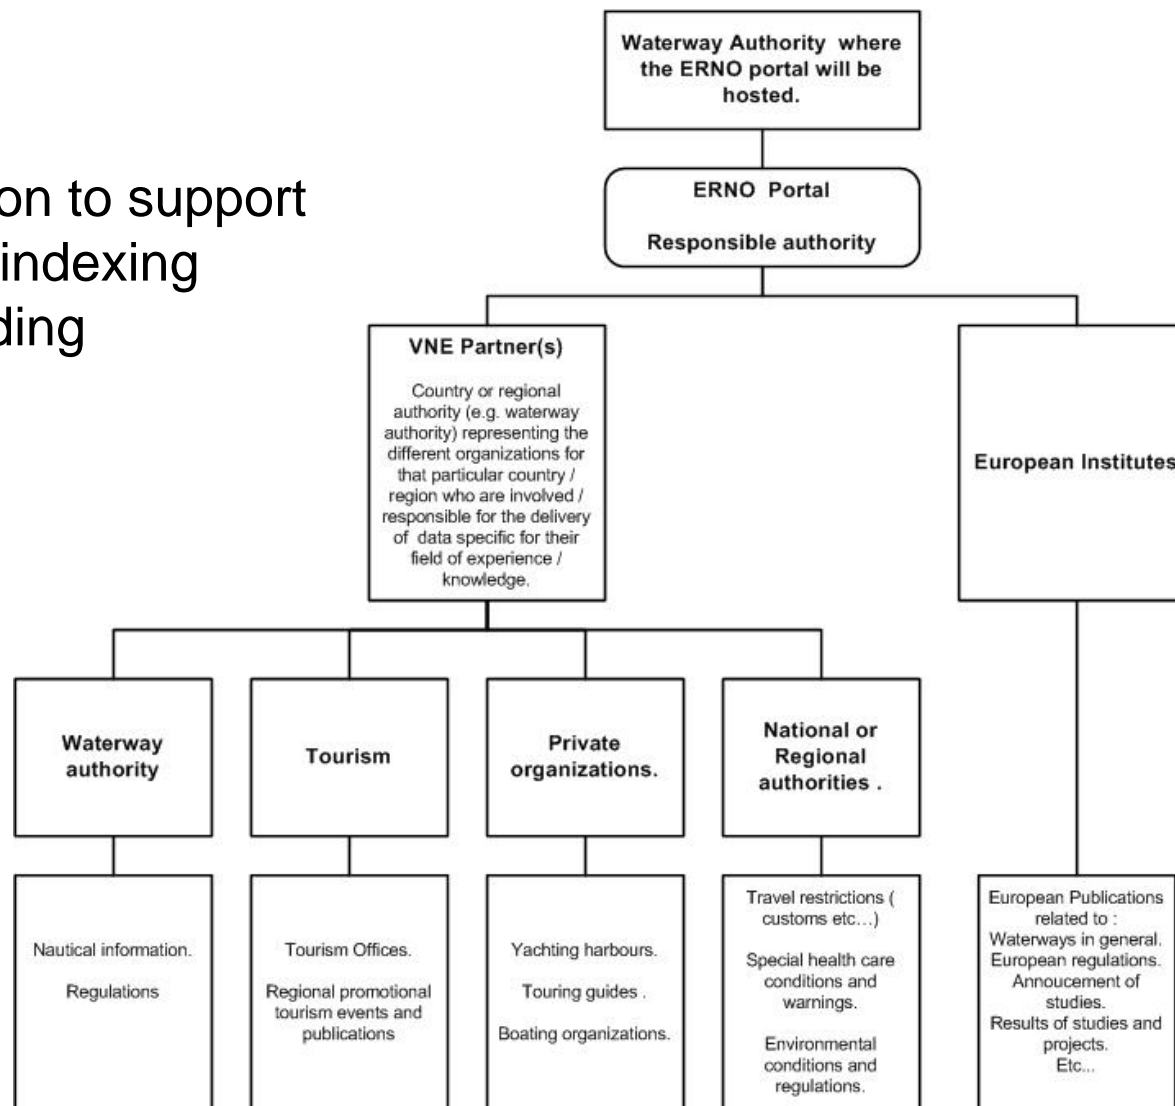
on to support
indexing
ding

Waterway Authority where the ERNO portal will be hosted.

ERNO Portal

Responsible authority

VNE Partner(s)

Country or regional authority (e.g. waterway authority) representing the different organizations for that particular country / region who are involved / responsible for the delivery of data specific for their field of experience / knowledge.

European Institutes

Waterway authority

Tourism

Private organizations.

National or Regional authorities .

Nautical information.

Regulations

Tourism Offices.

Regional promotional tourism events and publications

Yachting harbours.

Touring guides .

Boating organizations.

Travel restrictions ( customs etc…)

Special health care conditions and warnings.

Environmental conditions and regulations.

European Publications related to :
Waterways in general.
European regulations.
Annoucement of studies.
Results of studies and projects.
Etc...